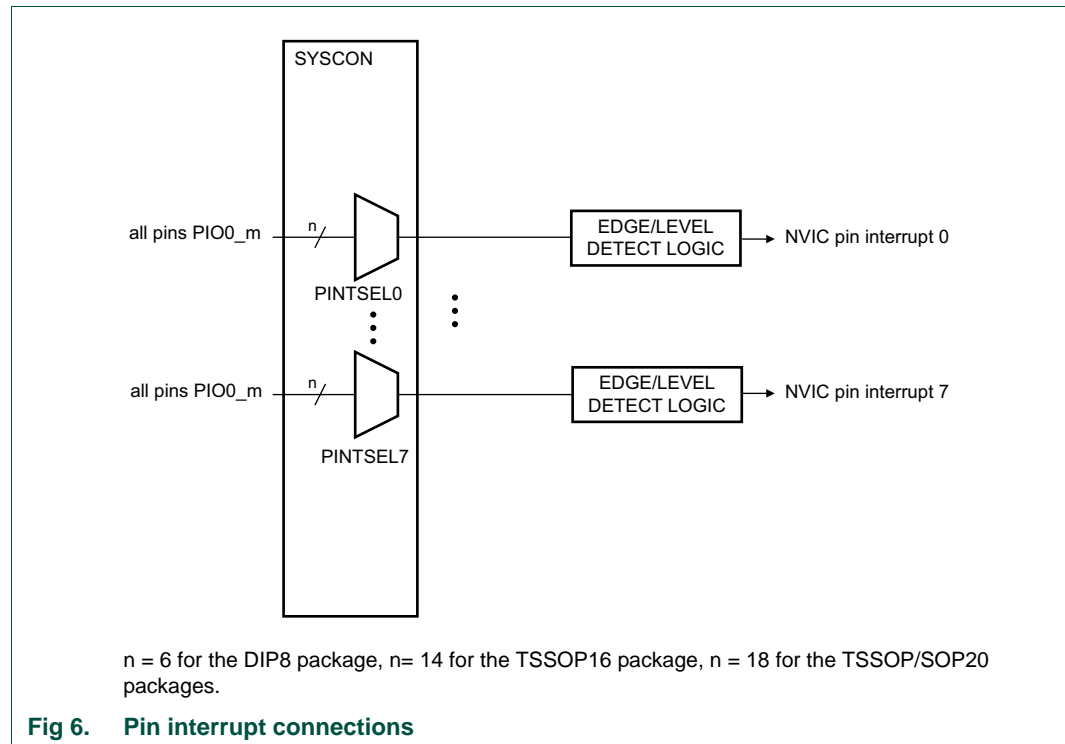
SYSCON

all pins PIO0_m

n

PINTSEL0

EDGE/LEVEL DETECT LOGIC

NVIC pin interrupt 0

all pins PIO0_m

n

PINTSEL7

EDGE/LEVEL DETECT LOGIC

NVIC pin interrupt 7

n = 6 for the DIP8 package, n= 14 for the TSSOP16 package, n = 18 for the TSSOP/SOP20 packages.

Fig 6. Pin interrupt connections